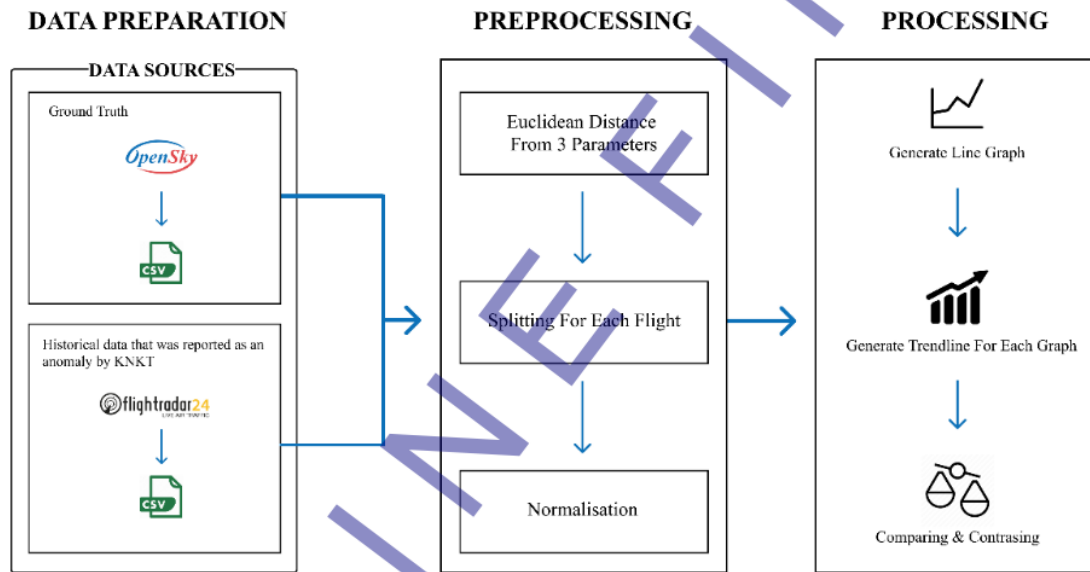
DATA PREPARATION

DATA SOURCES

Ground Truth

OpenSky

CSV

Historical data that was reported as an anomaly by KNKT

flightradar24
LIVE AIR TRAFFIC

CSV

PREPROCESSING

Euclidean Distance From 3 Parameters

Splitting For Each Flight

Normalisation

PROCESSING

Generate Line Graph

Generate Trendline For Each Graph

Comparing & Contrasing

INE FI